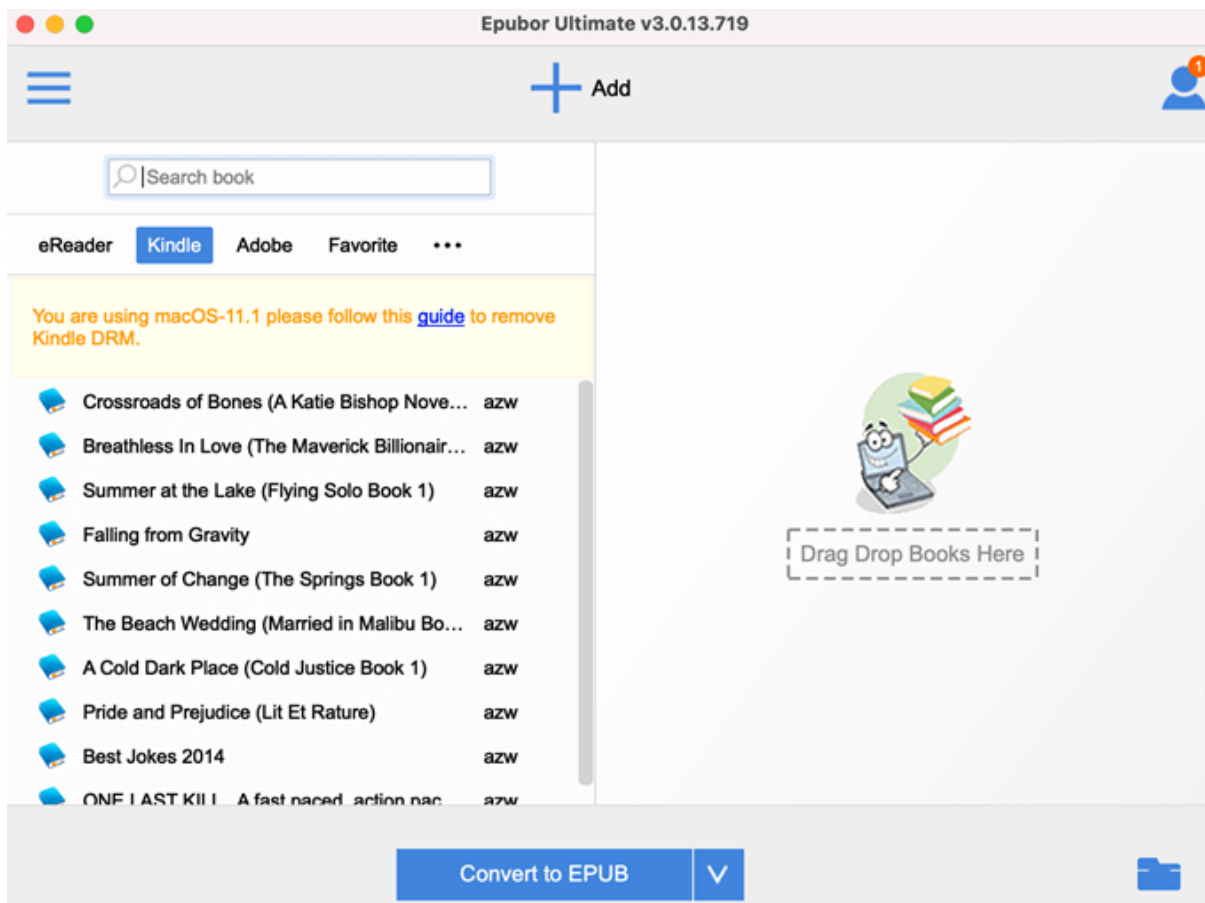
Epubor Ultimate v3.0.13.719

Add

1

Search book

eReader Kindle Adobe Favorite •••

You are using macOS-11.1 please follow this guide to remove Kindle DRM.

Crossroads of Bones (A Katie Bishop Nove... azw
Breathless In Love (The Maverick Billionair... azw
Summer at the Lake (Flying Solo Book 1) azw
Falling from Gravity azw
Summer of Change (The Springs Book 1) azw
The Beach Wedding (Married in Malibu Bo... azw
A Cold Dark Place (Cold Justice Book 1) azw
Pride and Prejudice (Lit Et Rature) azw
Best Jokes 2014 azw
ONE LAST KILL A fast paced, action pac... azw

Drag Drop Books Here

Convert to EPUB